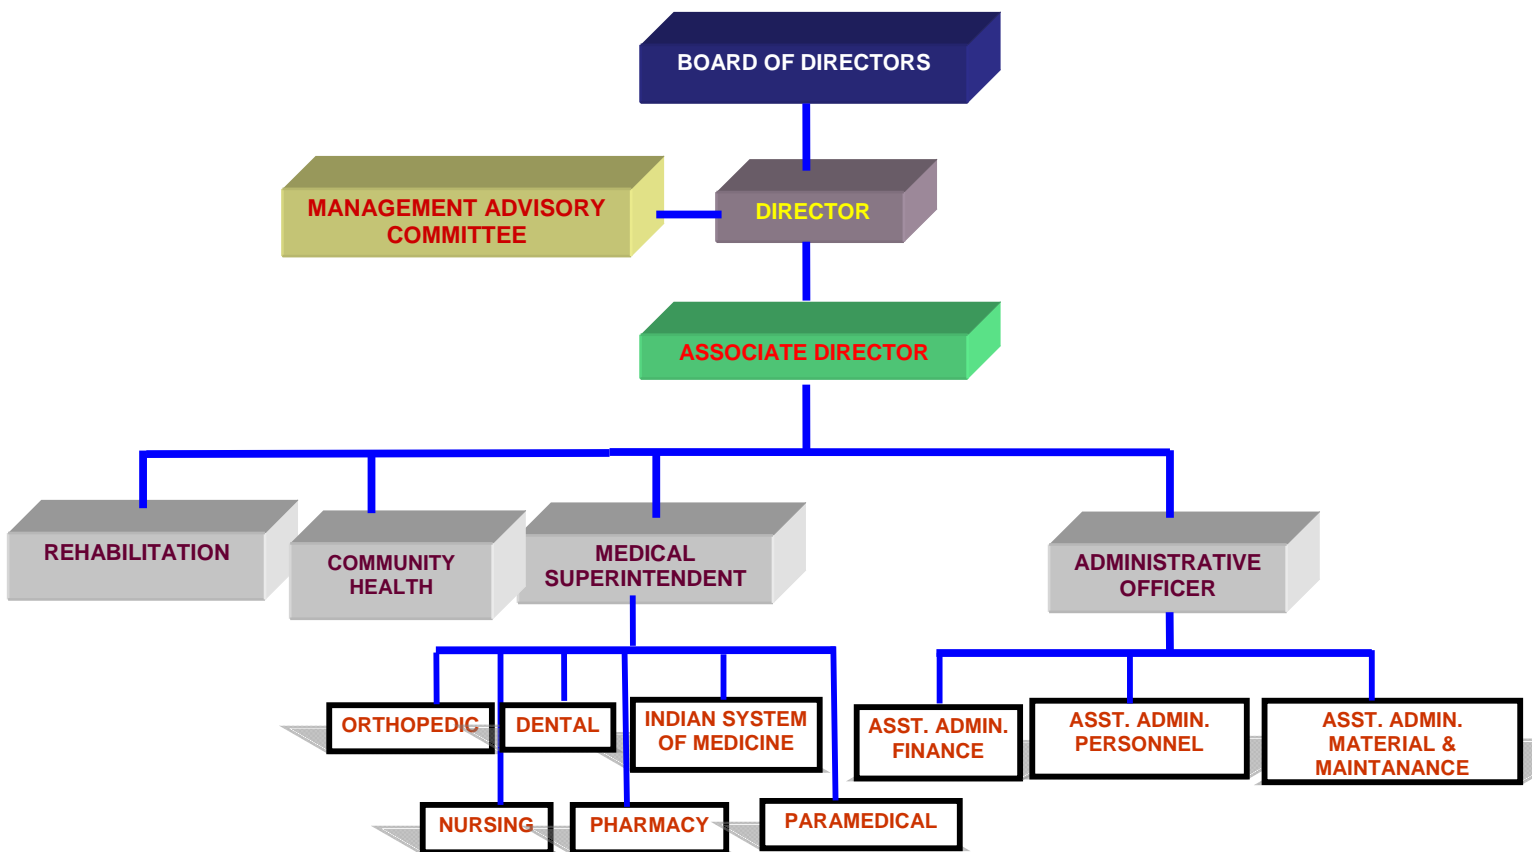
BOARD OF DIRECTORS

MANAGEMENT ADVISORY COMMITTEE

DIRECTOR

ASSOCIATE DIRECTOR

REHABILITATION

COMMUNITY HEALTH

MEDICAL SUPERINTENDENT

ADMINISTRATIVE OFFICER

ORTHOPEDIC

DENTAL

INDIAN SYSTEM OF MEDICINE

NURSING

PHARMACY

PARAMEDICAL

ASST. ADMIN. FINANCE

ASST. ADMIN. PERSONNEL

ASST. ADMIN. MATERIAL & MAINTANANCE